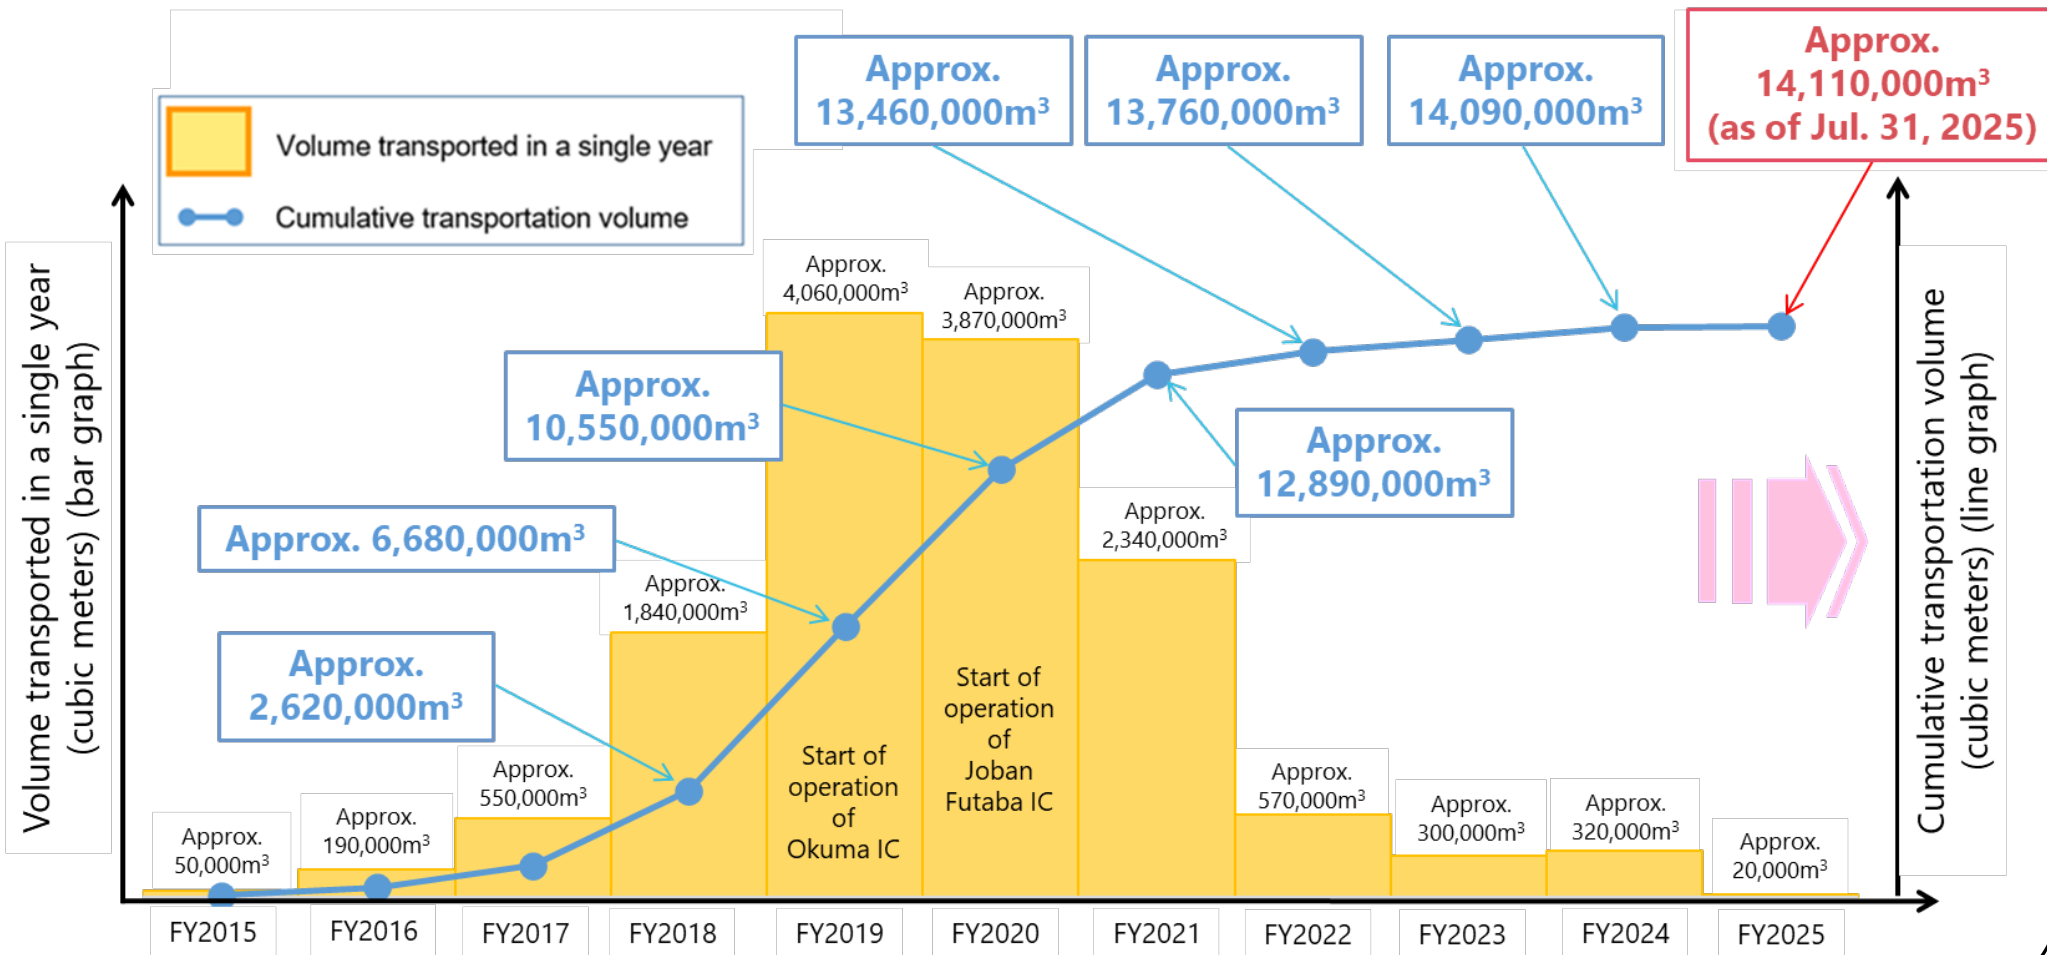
Volume transported in a single year

Cumulative transportation volume

Approx. $13,460,000m^3$

Approx. $13,760,000m^3$

Approx. $14,090,000m^3$

Approx. $14,110,000m^3$ (as of Jul. 31, 2025)

Volume transported in a single year (cubic meters) (bar graph)

Cumulative transportation volume (cubic meters) (line graph)

Approx. $4,060,000m^3$

Approx. $3,870,000m^3$

Approx. $10,550,000m^3$

Approx. $12,890,000m^3$

Approx. $6,680,000m^3$

Approx. $2,340,000m^3$

Approx. $1,840,000m^3$

Approx. $2,620,000m^3$

Start of operation of Joban Futaba IC

Start of operation of Okuma IC

Approx. $550,000m^3$

Approx. $570,000m^3$

Approx. $190,000m^3$

Approx. $300,000m^3$

Approx. $320,000m^3$

Approx. $50,000m^3$

Approx. $20,000m^3$

FY2015 FY2016 FY2017 FY2018 FY2019 FY2020 FY2021 FY2022 FY2023 FY2024 FY2025